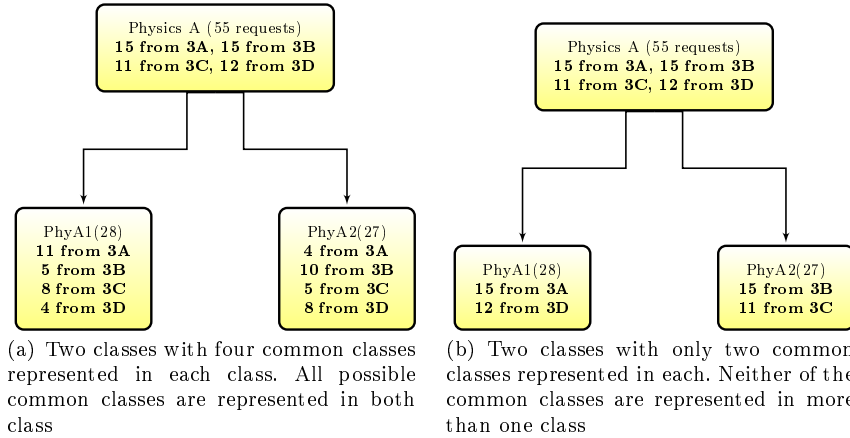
Physics A (55 requests)
15 from 3A, 15 from 3B
11 from 3C, 12 from 3D

PhyA1(28)
11 from 3A
5 from 3B
8 from 3C
4 from 3D

PhyA2(27)
4 from 3A
10 from 3B
5 from 3C
8 from 3D

(a) Two classes with four common classes represented in each class. All possible common classes are represented in both class

Physics A (55 requests)
15 from 3A, 15 from 3B
11 from 3C, 12 from 3D

PhyA1(28)
15 from 3A
12 from 3D

PhyA2(27)
15 from 3B
11 from 3C

(b) Two classes with only two common classes represented in each. Neither of the common classes are represented in more than one class